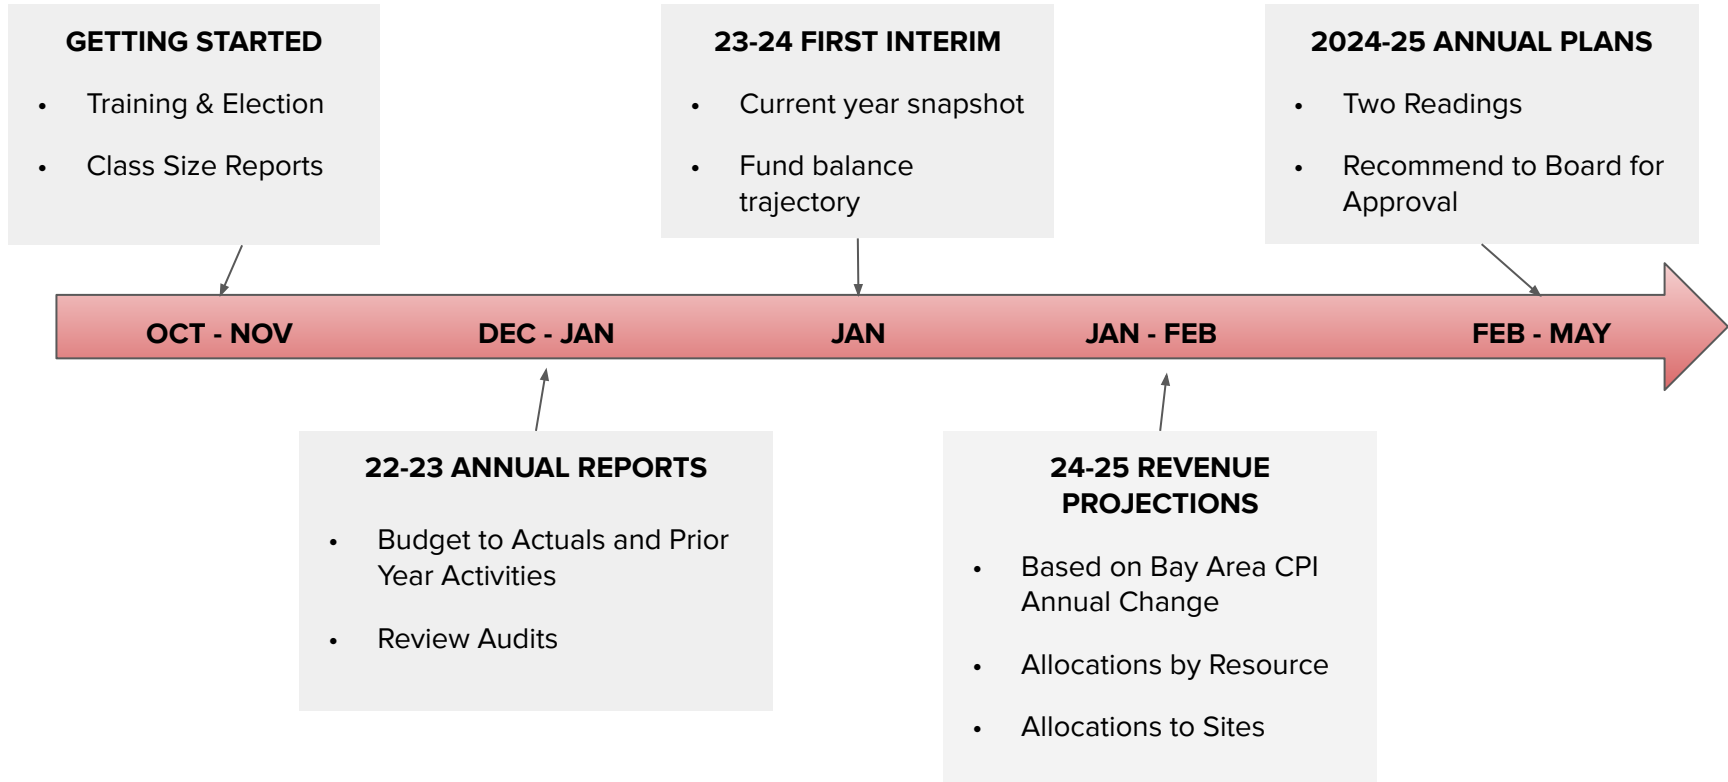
GETTING STARTED

- Training & Election
- Class Size Reports

23-24 FIRST INTERIM

- Current year snapshot
- Fund balance trajectory

2024-25 ANNUAL PLANS

- Two Readings
- Recommend to Board for Approval

OCT - NOV

DEC - JAN

JAN

JAN - FEB

FEB - MAY

22-23 ANNUAL REPORTS

- Budget to Actuals and Prior Year Activities
- Review Audits

24-25 REVENUE PROJECTIONS

- Based on Bay Area CPI Annual Change
- Allocations by Resource
- Allocations to Sites